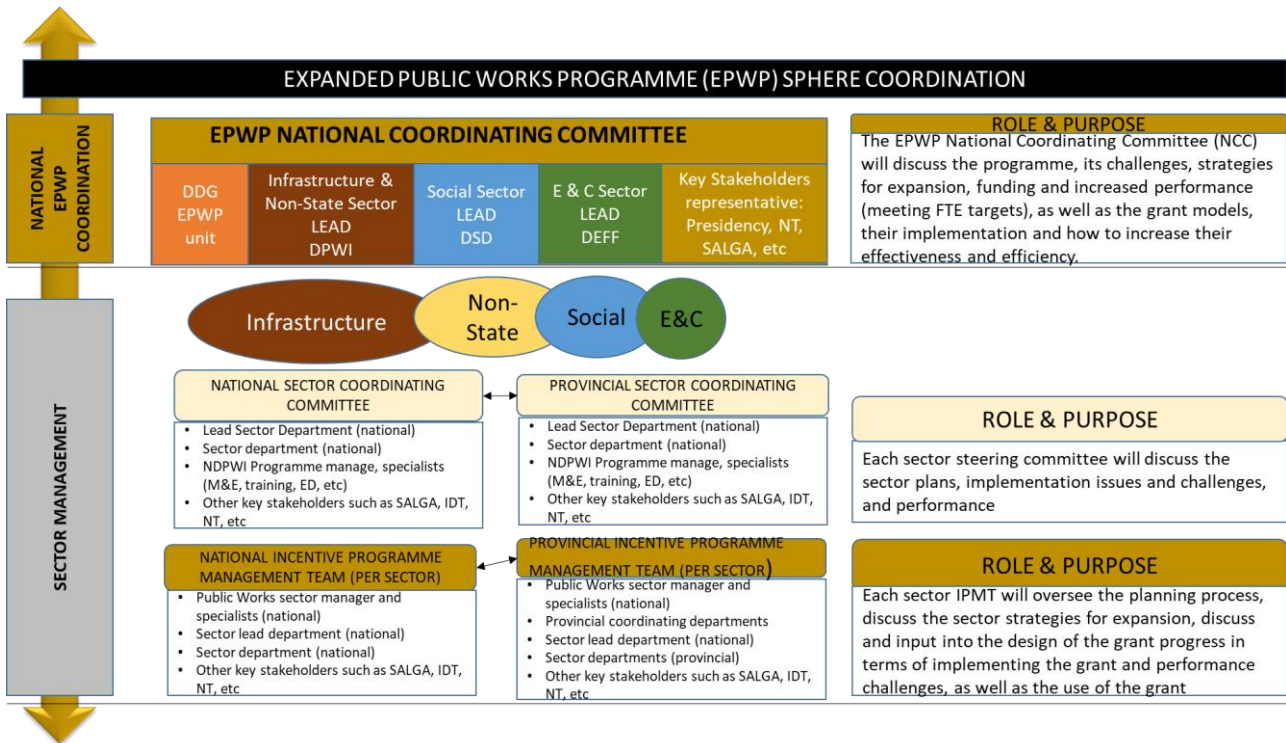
EXPANDED PUBLIC WORKS PROGRAMME (EPWP) SPHERE COORDINATION

NATIONAL EPWP COORDINATION

EPWP NATIONAL COORDINATING COMMITTEE

| DDG EPWP unit | Infrastructure & Non-State Sector LEAD DPWI | Social Sector LEAD DSD | E & C Sector LEAD DEFF | Key Stakeholders representative: Presidency, NT, SALGA, etc |
|---|---|---|---|---|

ROLE & PURPOSE
The EPWP National Coordinating Committee (NCC) will discuss the programme, its challenges, strategies for expansion, funding and increased performance (meeting FTE targets), as well as the grant models, their implementation and how to increase their effectiveness and efficiency.

SECTOR MANAGEMENT

Infrastructure Non-State Social E&C

NATIONAL SECTOR COORDINATING COMMITTEE
• Lead Sector Department (national)
• Sector department (national)
• NDPWI Programme manage, specialists (M&E, training, ED, etc)
• Other key stakeholders such as SALGA, IDT, NT, etc

PROVINCIAL SECTOR COORDINATING COMMITTEE
• Lead Sector Department (national)
• Sector department (national)
• NDPWI Programme manage, specialists (M&E, training, ED, etc)
• Other key stakeholders such as SALGA, IDT, NT, etc

ROLE & PURPOSE
Each sector steering committee will discuss the sector plans, implementation issues and challenges, and performance

NATIONAL INCENTIVE PROGRAMME MANAGEMENT TEAM (PER SECTOR)
• Public Works sector manager and specialists (national)
• Sector lead department (national)
• Sector department (national)
• Other key stakeholders such as SALGA, IDT, NT, etc

PROVINCIAL INCENTIVE PROGRAMME MANAGEMENT TEAM (PER SECTOR)
• Public Works sector manager and specialists (national)
• Provincial coordinating departments
• Sector lead department (national)
• Sector departments (provincial)
• Other key stakeholders such as SALGA, IDT, NT, etc

ROLE & PURPOSE
Each sector IPMT will oversee the planning process, discuss the sector strategies for expansion, discuss and input into the design of the grant progress in terms of implementing the grant and performance challenges, as well as the use of the grant